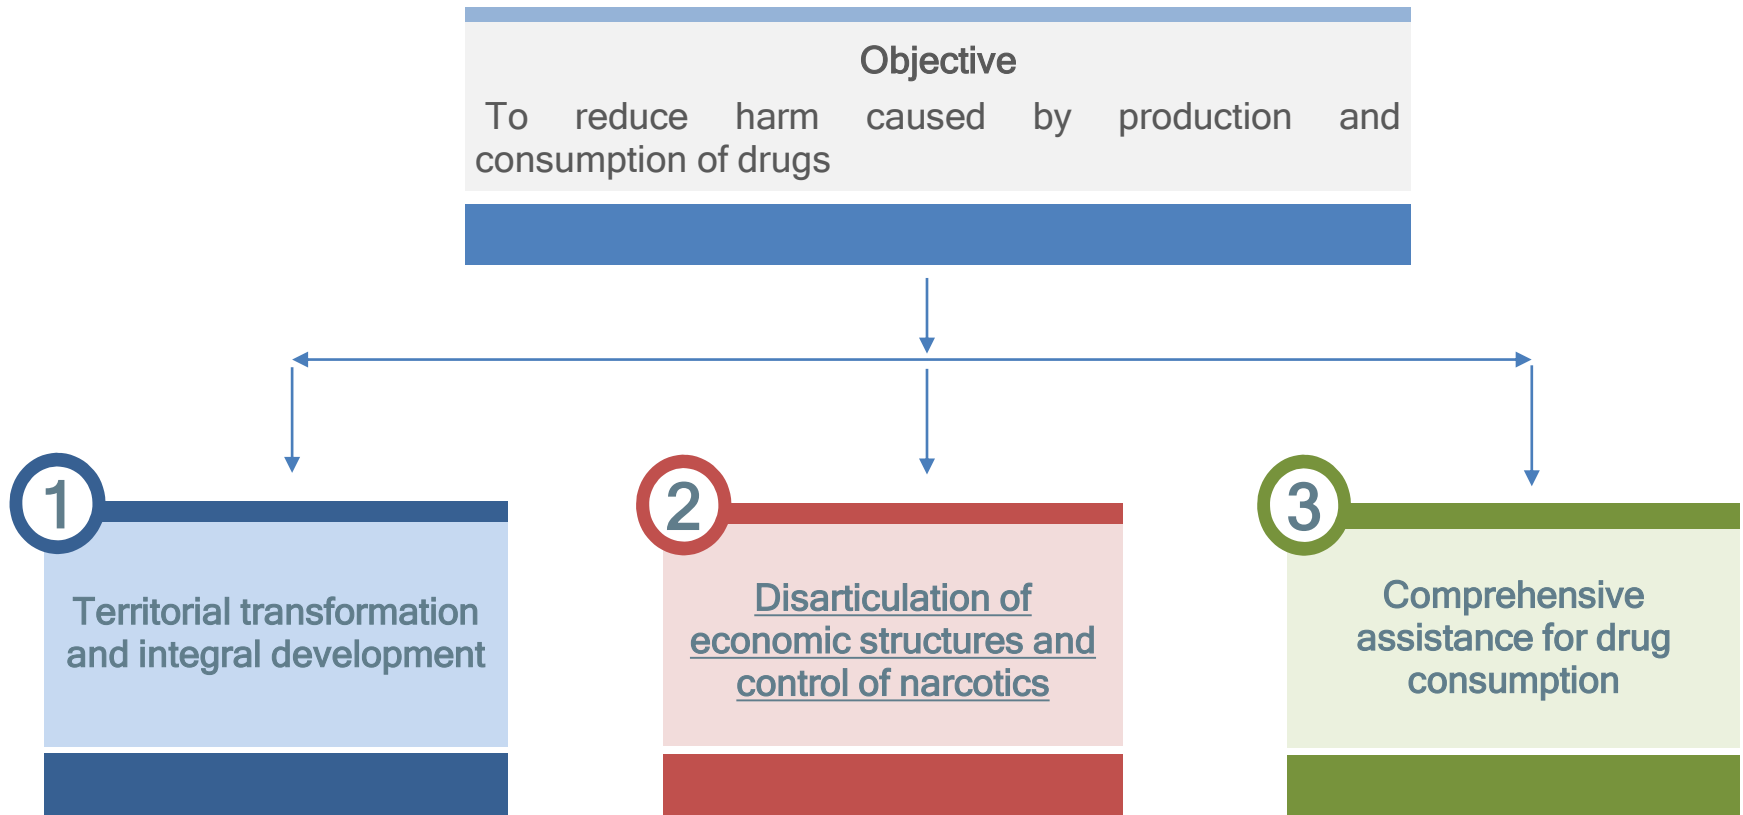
Objective
To reduce harm caused by production and consumption of drugs

1
Territorial transformation and integral development

2
Disarticulation of economic structures and control of narcotics

3
Comprehensive assistance for drug consumption